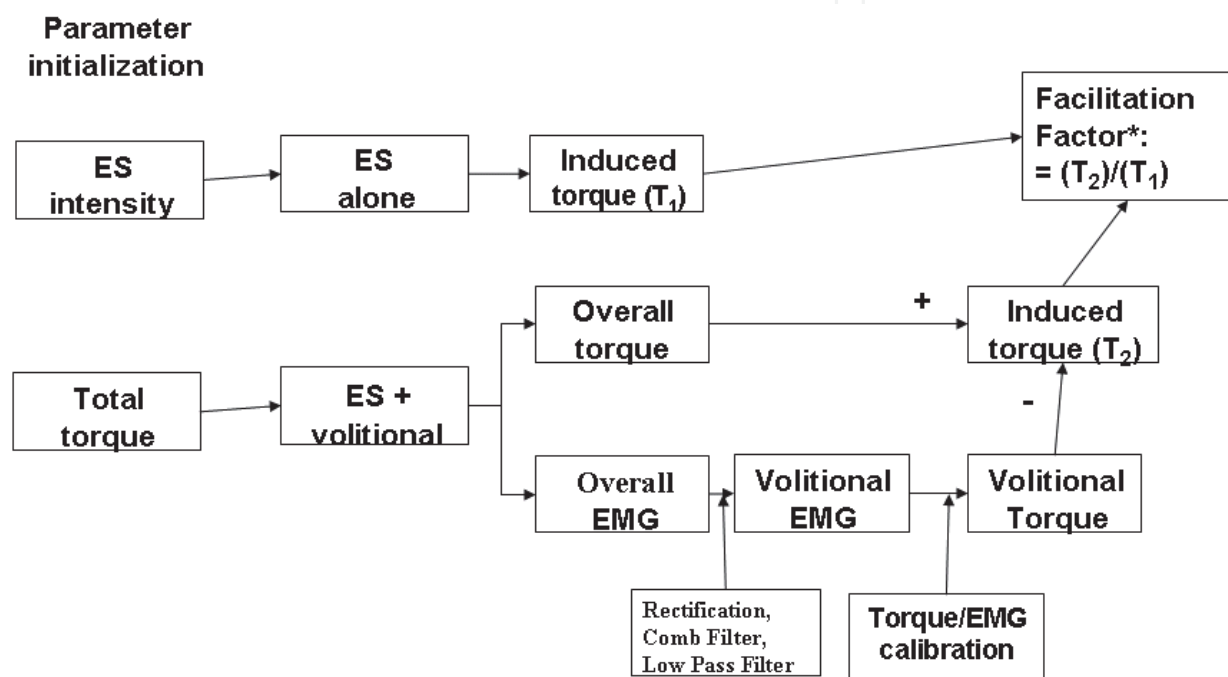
Parameter initialization

ES intensity

ES alone

Induced torque ($T_1$)

Facilitation Factor*: = $(T_2)/(T_1)$

Total torque

ES + volitional

Overall torque

+

Induced torque ($T_2$)

-

Overall EMG

Volitional EMG

Volitional Torque

Rectification, Comb Filter, Low Pass Filter

Torque/EMG calibration